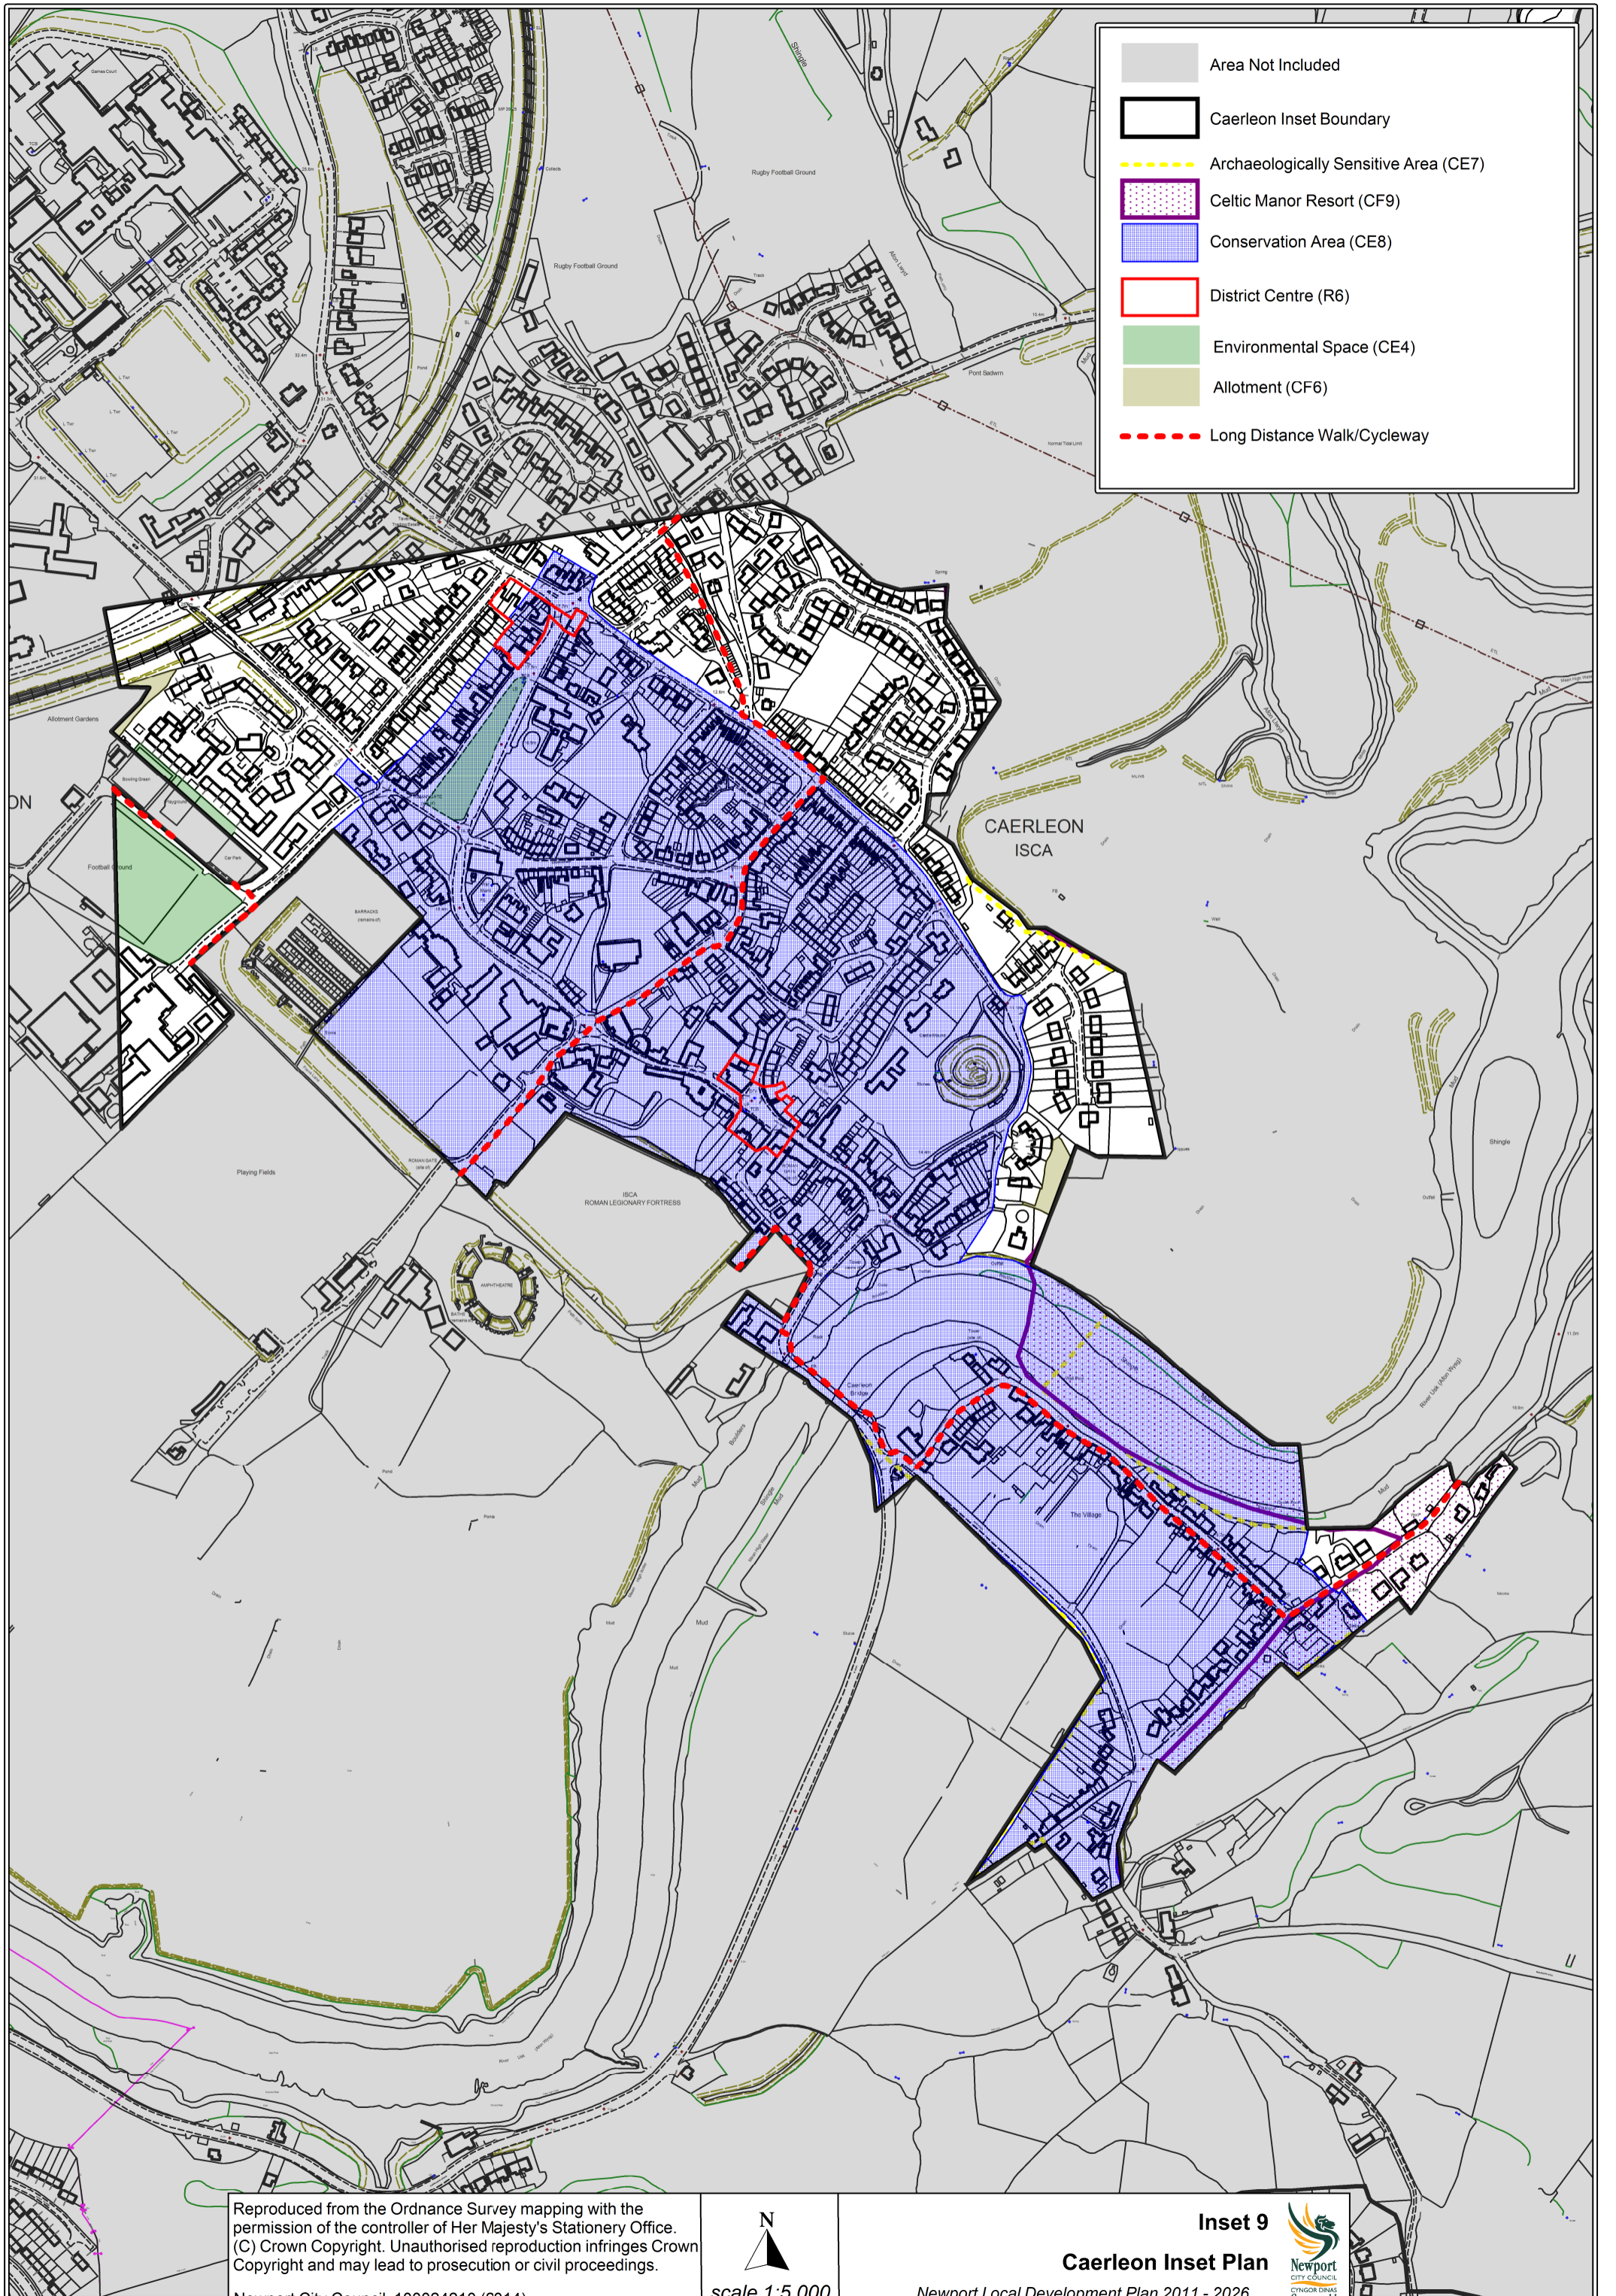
Area Not Included
Caerleon Inset Boundary
Archaeologically Sensitive Area (CE7)
Celtic Manor Resort (CF9)
Conservation Area (CE8)
District Centre (R6)
Environmental Space (CE4)
Allotment (CF6)
Long Distance Walk/Cycleway

Rugby Football Ground
Rugby Football Ground
Allotment Gardens
Bowling Green
Football Ground
Car Park
BARRACKS
Playing Fields
ISCA
ROMAN LEGIONARY FORTRESS
AMPHITHEATRE
CAERLEON
ISCA
The Village
Shingle
Mud
Pond
Port Sadwrn
ON

Reproduced from the Ordnance Survey mapping with the permission of the controller of Her Majesty's Stationery Office. (C) Crown Copyright. Unauthorised reproduction infringes Crown Copyright and may lead to prosecution or civil proceedings.
Newport City Council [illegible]

N
scale 1:5 000

Inset 9
Caerleon Inset Plan
Newport Local Development Plan 2011 - 2026

Newport
CITY COUNCIL
CYNGOR DINAS